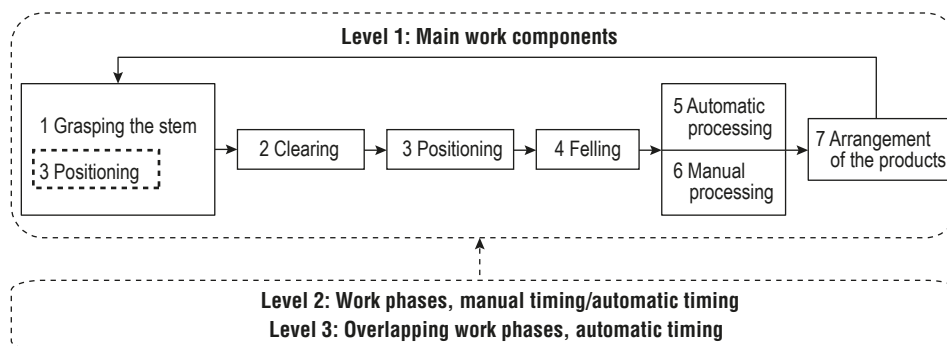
Level 1: Main work components

1 Grasping the stem

3 Positioning

2 Clearing

3 Positioning

4 Felling

5 Automatic processing

6 Manual processing

7 Arrangement of the products

Level 2: Work phases, manual timing/automatic timing

Level 3: Overlapping work phases, automatic timing